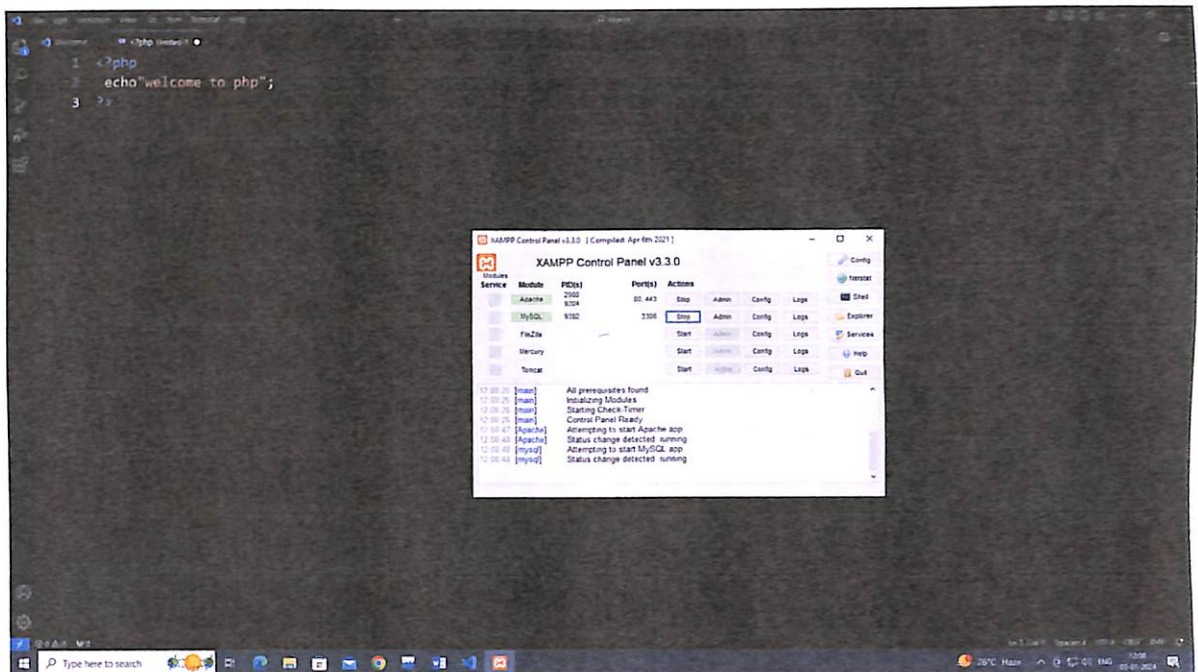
Welcome    <?php Untitled-1 ●

1 <?php
2 echo"welcome to php";
3 ?>

XAMPP Control Panel v3.3.0 [ Compiled: Apr 6th 2021 ]

XAMPP Control Panel v3.3.0

Modules
Service | Module | PID(s) | Port(s) | Actions | | | |
|---|---|---|---|---|---|---|---|
| | Apache | 2988 9204 | 80, 443 | Stop | Admin | Config | Logs |
| | MySQL | 9392 | 3306 | Stop | Admin | Config | Logs |
| | FileZilla | | | Start | Admin | Config | Logs |
| | Mercury | | | Start | Admin | Config | Logs |
| | Tomcat | | | Start | Admin | Config | Logs |

Config
Netstat
Shell
Explorer
Services
Help
Quit

12:08:25 [main] All prerequisites found
12:08:25 [main] Initializing Modules
12:08:26 [main] Starting Check-Timer
12:08:26 [main] Control Panel Ready
12:08:47 [Apache] Attempting to start Apache app
12:08:48 [Apache] Status change detected: running
12:08:48 [mysql] Attempting to start MySQL app
12:08:48 [mysql] Status change detected: running

Type here to search

26°C Haze ENG 12:09 05-01-2024